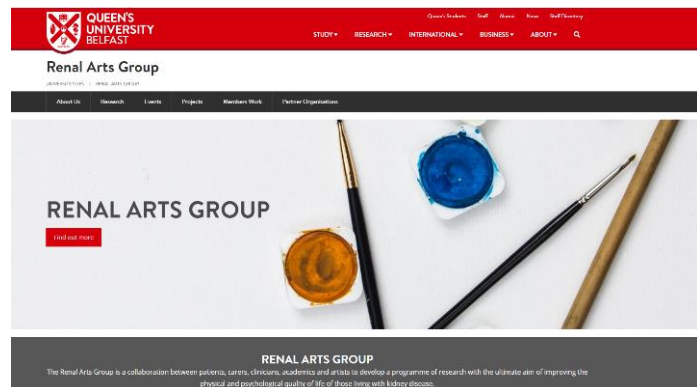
QUEEN'S UNIVERSITY BELFAST

Queen's Students Staff Alumni News Staff Directory

STUDY ▾ RESEARCH ▾ INTERNATIONAL ▾ BUSINESS ▾ ABOUT ▾

Renal Arts Group

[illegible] / Renal Arts Group

About Us Research Events Projects Members Work Partner Organisations

RENAL ARTS GROUP

Find out more

RENAL ARTS GROUP

The Renal Arts Group is a collaboration between patients, carers, clinicians, academics and artists to develop a programme of research with the ultimate aim of improving the physical and psychological quality of life of those living with kidney disease.